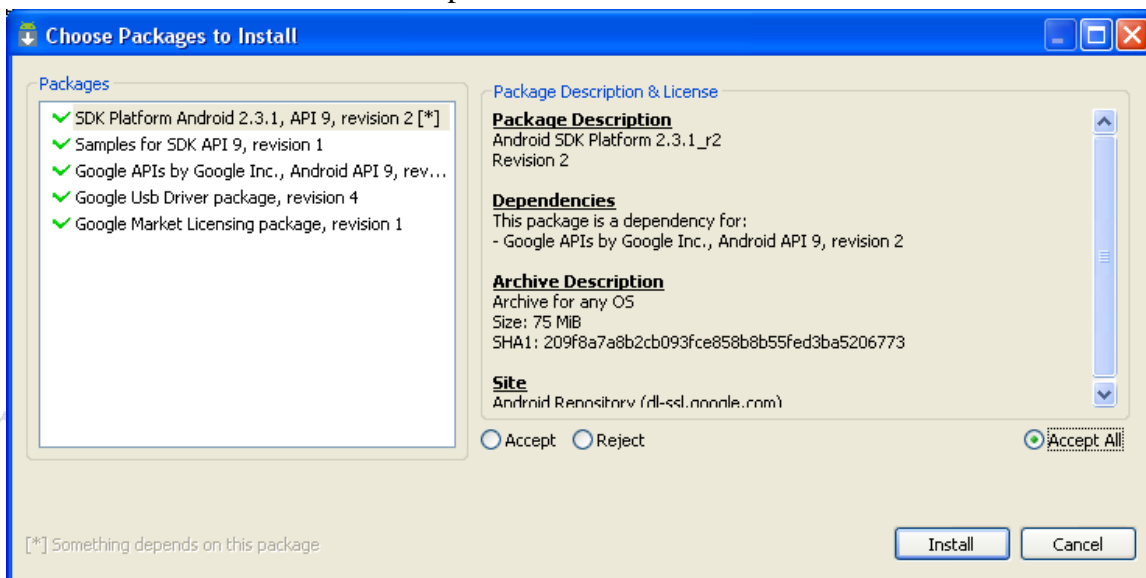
Choose Packages to Install

Packages

SDK Platform Android 2.3.1, API 9, revision 2 [*]
Samples for SDK API 9, revision 1
Google APIs by Google Inc., Android API 9, rev...
Google Usb Driver package, revision 4
Google Market Licensing package, revision 1

Package Description & License

Package Description
Android SDK Platform 2.3.1_r2
Revision 2

Dependencies
This package is a dependency for:
- Google APIs by Google Inc., Android API 9, revision 2

Archive Description
Archive for any OS
Size: 75 MiB
SHA1: 209f8a7a8b2cb093fce858b8b55fed3ba5206773

Site
Android Repository (dl-ssl.google.com)

Accept Reject Accept All

[*] Something depends on this package

Install Cancel